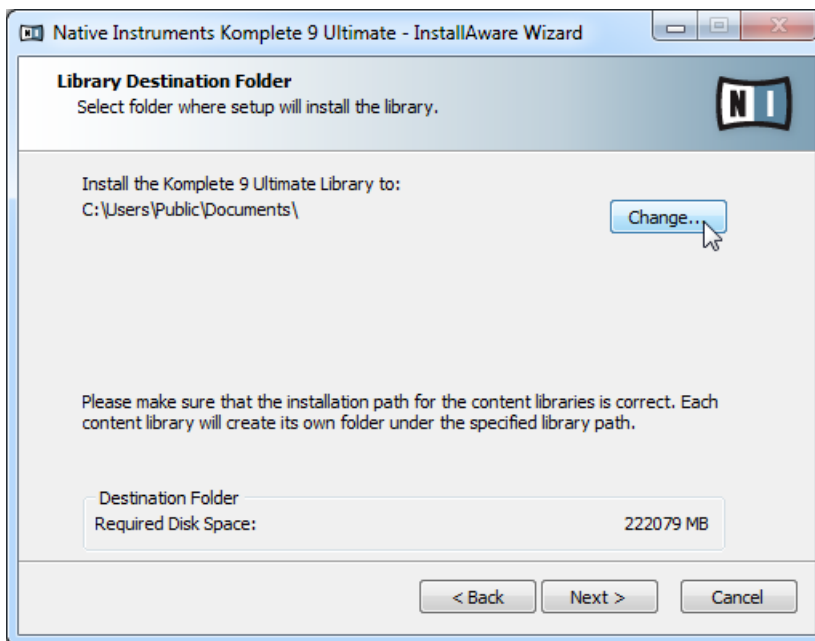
Native Instruments Komplete 9 Ultimate - InstallAware Wizard

Library Destination Folder
Select folder where setup will install the library.

NI

Install the Komplete 9 Ultimate Library to:
C:\Users\Public\Documents\

Change...

Please make sure that the installation path for the content libraries is correct. Each content library will create its own folder under the specified library path.

Destination Folder
Required Disk Space: 222079 MB

< Back
Next >
Cancel